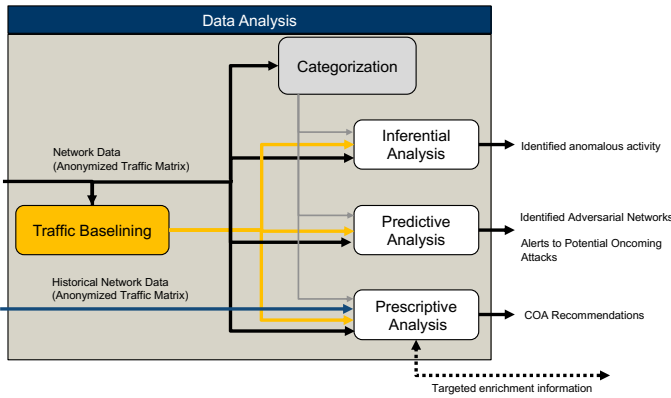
Data Analysis

Categorization

Network Data
(Anonymized Traffic Matrix)

Inferential Analysis

Identified anomalous activity

Traffic Baselining

Predictive Analysis

Identified Adversarial Networks

Alerts to Potential Oncoming Attacks

Historical Network Data
(Anonymized Traffic Matrix)

Prescriptive Analysis

COA Recommendations

Targeted enrichment information